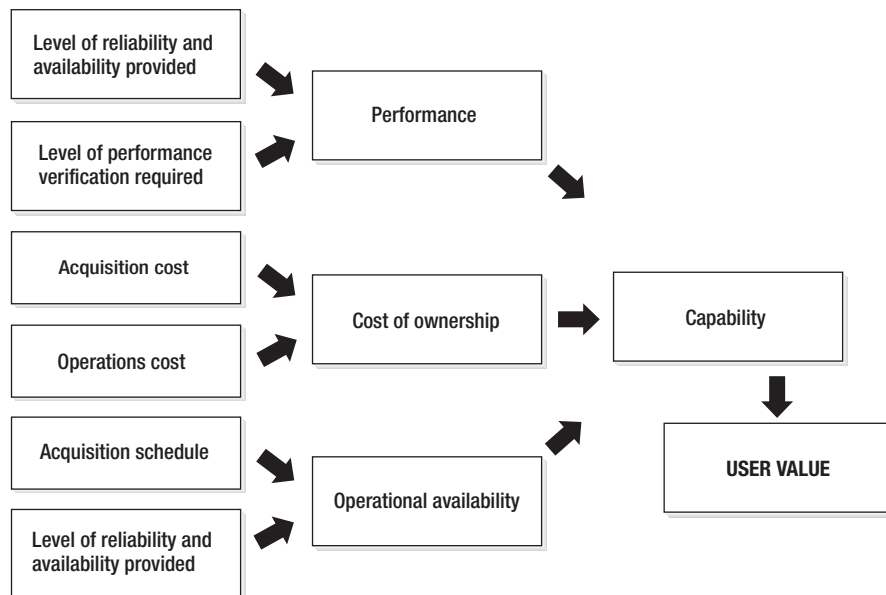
Level of reliability and availability provided

Level of performance verification required

Performance

Acquisition cost

Operations cost

Cost of ownership

Capability

Acquisition schedule

Level of reliability and availability provided

Operational availability

USER VALUE